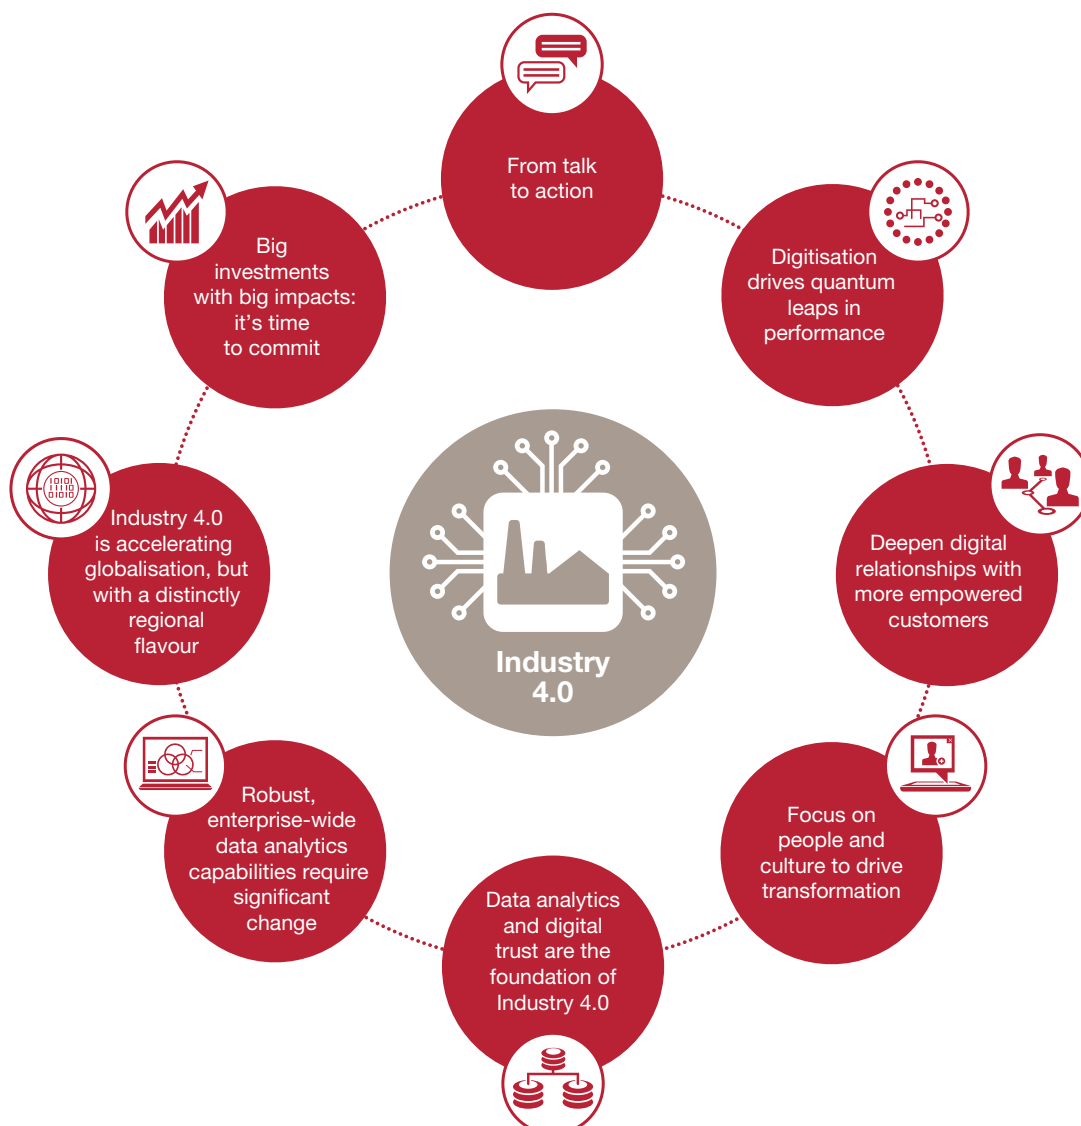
From talk to action

Digitisation drives quantum leaps in performance

Deepen digital relationships with more empowered customers

Focus on people and culture to drive transformation

Data analytics and digital trust are the foundation of Industry 4.0

Robust, enterprise-wide data analytics capabilities require significant change

Industry 4.0 is accelerating globalisation, but with a distinctly regional flavour

Big investments with big impacts: it's time to commit

Industry 4.0